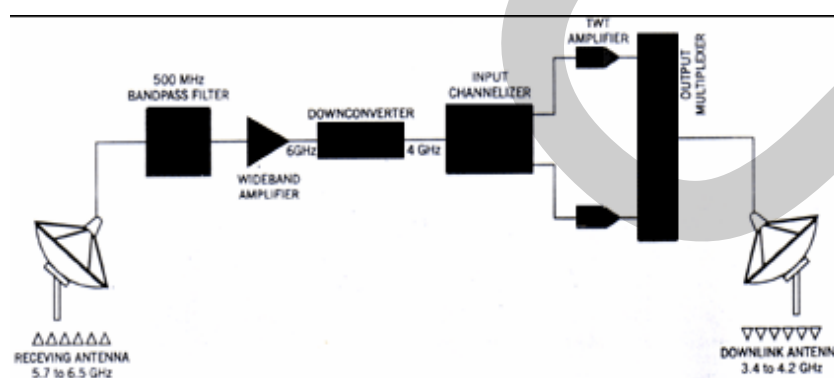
500 MHz
BANDPASS FILTER

WIDEBAND
AMPLIFIER

6GHz

DOWNCONVERTER

4 GHz

INPUT
CHANNELIZER

TWT
AMPLIFIER

OUTPUT
MULTIPLEXER

△△△△△△
RECEVING ANTENNA
5.7 to 6.5 GHz

▽▽▽▽▽▽
DOWNLINK ANTENNA
3.4 to 4.2 GHz